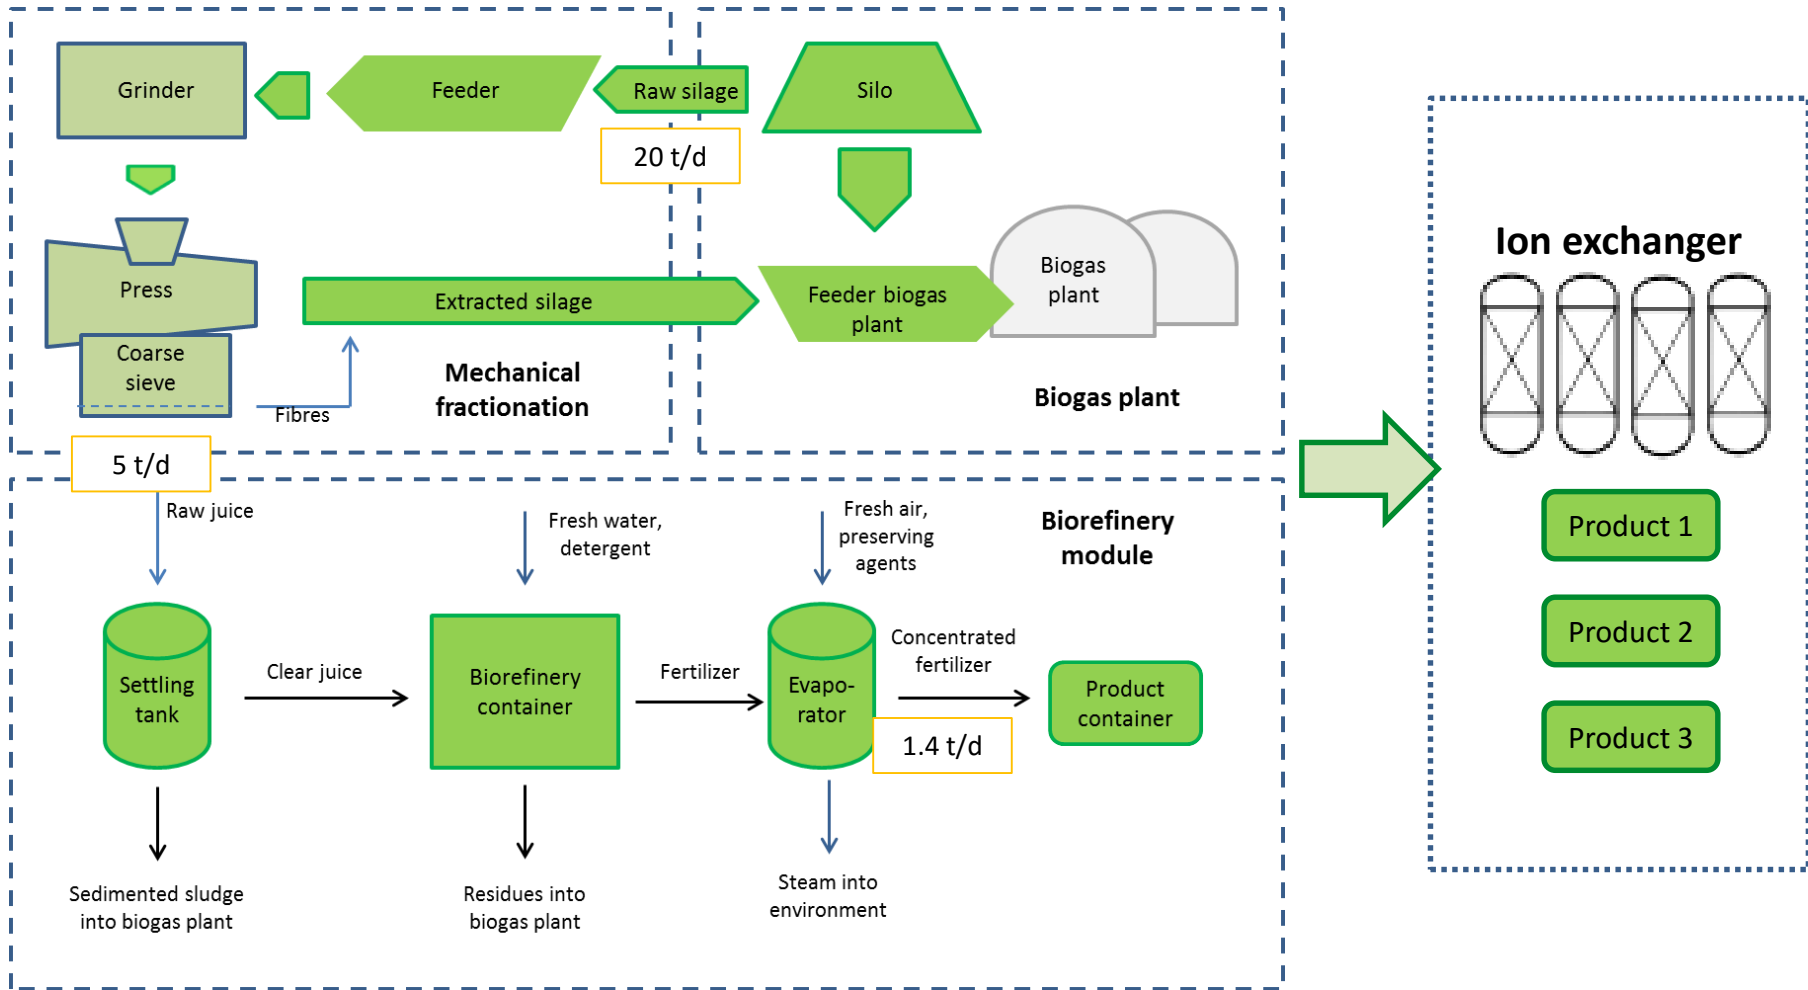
Grinder

Feeder

Raw silage

20 t/d

Silo

Press

Coarse sieve

Fibres

Extracted silage

Feeder biogas plant

Biogas plant

Mechanical fractionation

Biogas plant

Ion exchanger

5 t/d

Raw juice

Fresh water, detergent

Fresh air, preserving agents

Biorefinery module

Settling tank

Clear juice

Biorefinery container

Fertilizer

Evaporator

Concentrated fertilizer

Product container

1.4 t/d

Product 1

Product 2

Product 3

Sedimented sludge into biogas plant

Residues into biogas plant

Steam into environment